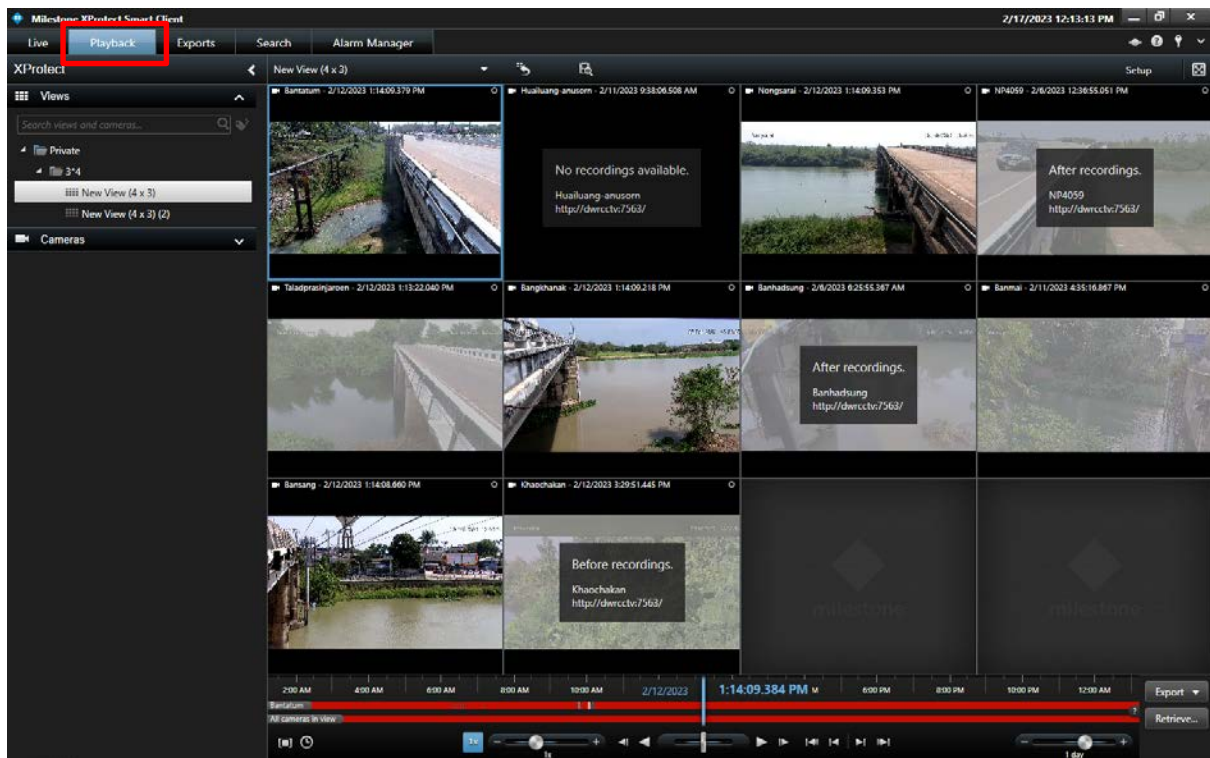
Milestone XProtect Smart Client
2/17/2023 12:13:13 PM
Live
Playback
Exports
Search
Alarm Manager
XProtect
Views
Search views and cameras...
Private
3*4
New View (4 x 3)
New View (4 x 3) (2)
Cameras
New View (4 x 3)
Setup

Bantatum - 2/12/2023 1:14:09.379 PM
Hualluang-anusorn - 2/11/2023 9:38:06.508 AM
No recordings available.
Hualluang-anusorn
http://dwrcctv:7563/
Nongsarai - 2/12/2023 1:14:09.353 PM
NP4059 - 2/6/2023 12:36:55.051 PM
After recordings.
NP4059
http://dwrcctv:7563/

Taladprasinjaroen - 2/12/2023 1:13:22.040 PM
Bangkhanak - 2/12/2023 1:14:09.218 PM
Banhadsung - 2/6/2023 6:25:55.367 AM
After recordings.
Banhadsung
http://dwrcctv:7563/
Banmai - 2/11/2023 4:35:16.867 PM

Bansang - 2/12/2023 1:14:08.660 PM
Khaochakan - 2/12/2023 3:29:51.445 PM
Before recordings.
Khaochakan
http://dwrcctv:7563/
milestone
milestone

2:00 AM
4:00 AM
6:00 AM
8:00 AM
10:00 AM
2/12/2023
1:14:09.384 PM
6:00 PM
8:00 PM
10:00 PM
12:00 AM
Bantatum
All cameras in view
Export
Retrieve...
1x
1x
1 day